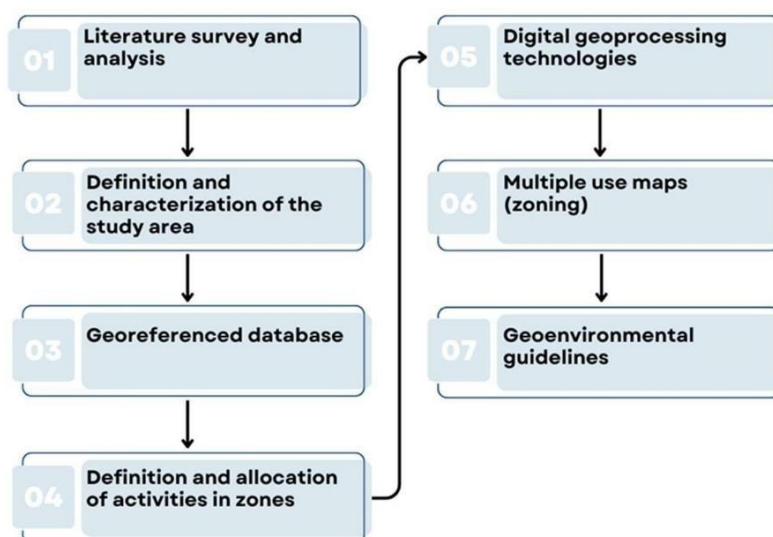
01 Literature survey and analysis

02 Definition and characterization of the study area

03 Georeferenced database

04 Definition and allocation of activities in zones

05 Digital geoprocessing technologies

06 Multiple use maps (zoning)

07 Geoenvironmental guidelines